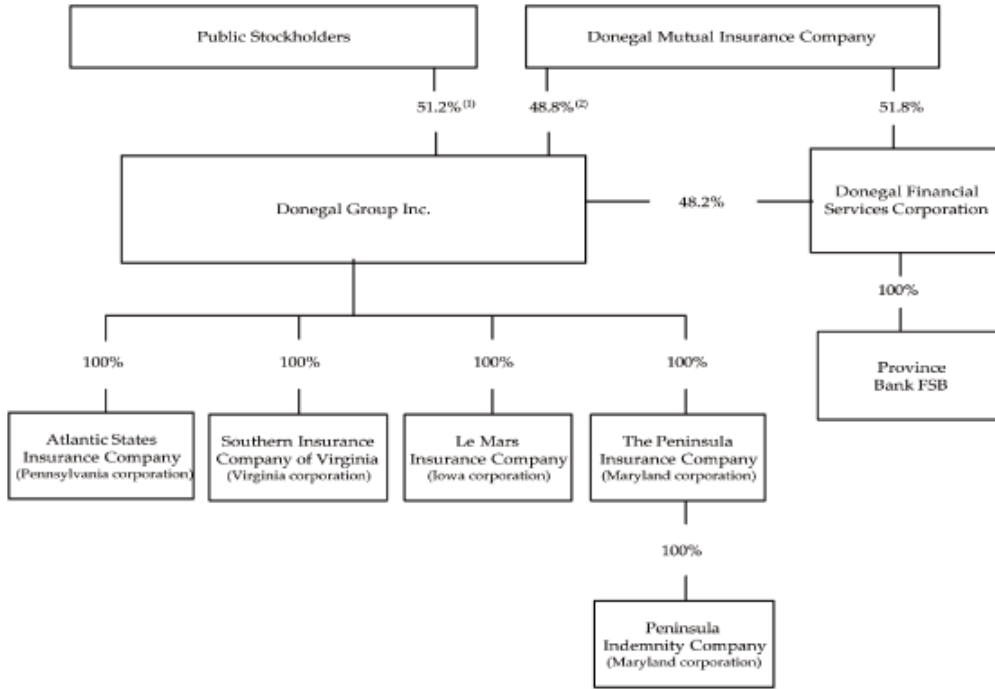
Public Stockholders

Donegal Mutual Insurance Company

51.2%$^{(1)}$

48.8%$^{(2)}$

51.8%

Donegal Group Inc.

48.2%

Donegal Financial Services Corporation

100%

Province Bank FSB

100%

100%

100%

100%

Atlantic States Insurance Company (Pennsylvania corporation)

Southern Insurance Company of Virginia (Virginia corporation)

Le Mars Insurance Company (Iowa corporation)

The Peninsula Insurance Company (Maryland corporation)

100%

Peninsula Indemnity Company (Maryland corporation)